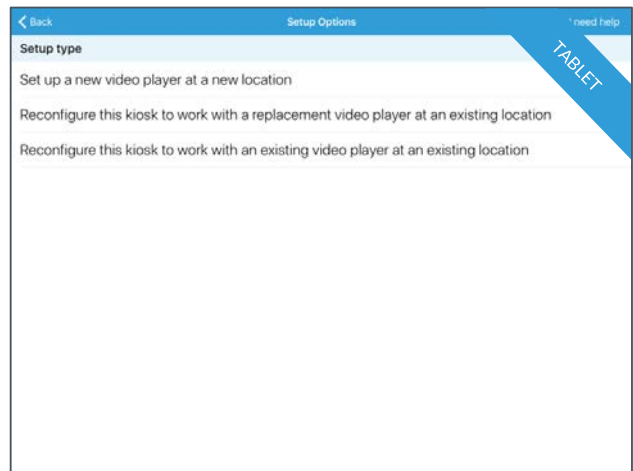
Back

Setup Options

need help

TABLET

Setup type

Set up a new video player at a new location

Reconfigure this kiosk to work with a replacement video player at an existing location

Reconfigure this kiosk to work with an existing video player at an existing location